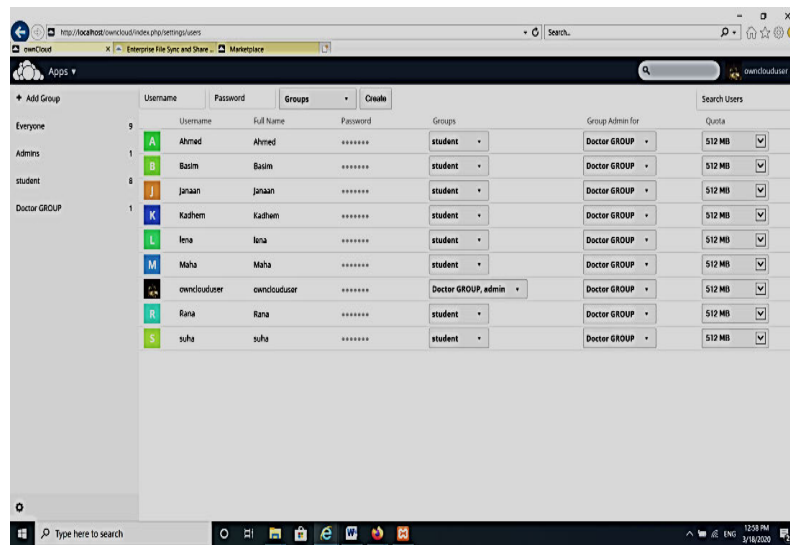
http://localhost/owncloud/index.php/settings/users
Search...
ownCloud
Enterprise File Sync and Share ...
Marketplace
Apps ▾
owncloudŭser
+ Add Group
Username
Password
Groups
Create
Search Users
Everyone 9
Admins 1
student 8
Doctor GROUP 1

| | Username | Full Name | Password | Groups | Group Admin for | Quota |
|---|---|---|---|---|---|---|
| A | Ahmed | Ahmed | ******* | student | Doctor GROUP | 512 MB |
| B | Basim | Basim | ******* | student | Doctor GROUP | 512 MB |
| J | Janaan | Janaan | ******* | student | Doctor GROUP | 512 MB |
| K | Kadhem | Kadhem | ******* | student | Doctor GROUP | 512 MB |
| L | lena | lena | ******* | student | Doctor GROUP | 512 MB |
| M | Maha | Maha | ******* | student | Doctor GROUP | 512 MB |
| | owncloudŭser | owncloudŭser | ******* | Doctor GROUP, admin | Doctor GROUP | 512 MB |
| R | Rana | Rana | ******* | student | Doctor GROUP | 512 MB |
| S | suha | suha | ******* | student | Doctor GROUP | 512 MB |

Type here to search
ENG
12:58 PM
3/18/2020